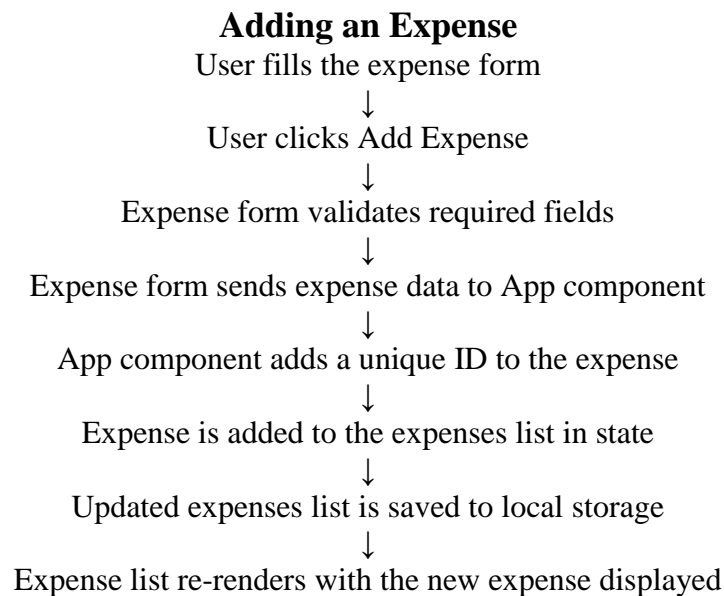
**Adding an Expense**

User fills the expense form

↓

User clicks Add Expense

↓

Expense form validates required fields

↓

Expense form sends expense data to App component

↓

App component adds a unique ID to the expense

↓

Expense is added to the expenses list in state

↓

Updated expenses list is saved to local storage

↓

Expense list re-renders with the new expense displayed